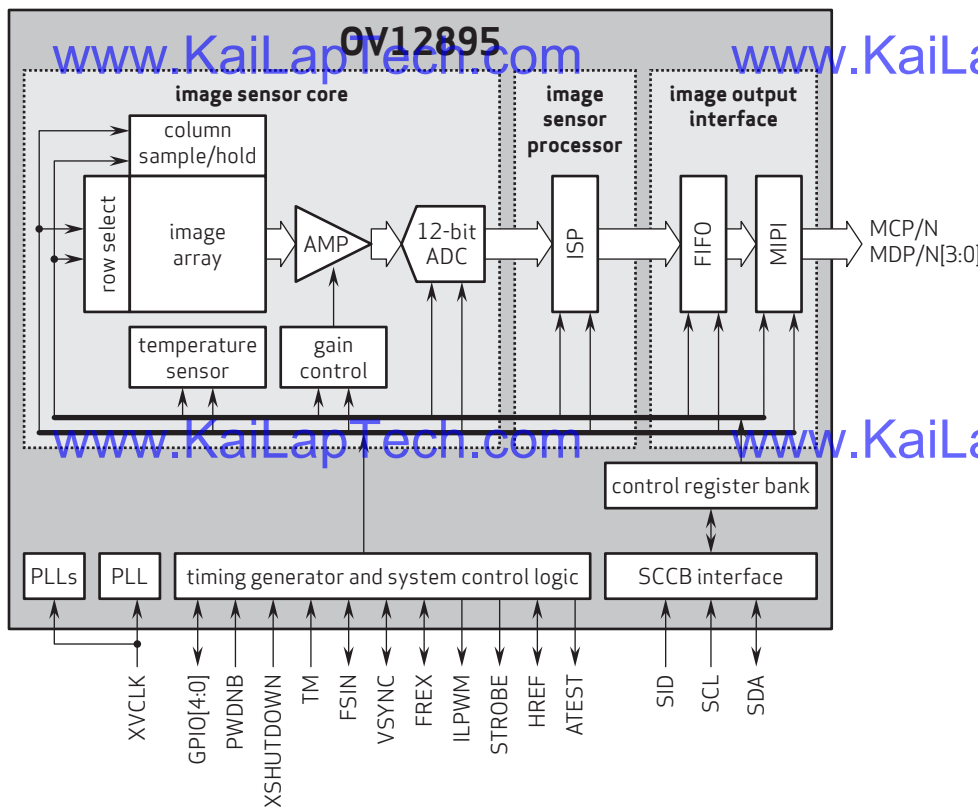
OV12895

www.KaiLapTech.com

www.KaiLa

image sensor core

image sensor processor

image output interface

column sample/hold

row select

image array

AMP

12-bit ADC

ISP

FIFO

MIPI

MCP/N

MDP/N[3:0]

temperature sensor

gain control

www.KaiLapTech.com

www.KaiLa

control register bank

PLLs

PLL

timing generator and system control logic

SCCB interface

XVCLK

GPIO[4:0]

PWDNB

XSHUTDOWN

TM

FSIN

VSYNC

FREX

ILPWM

STROBE

HREF

ATEST

SID

SCL

SDA